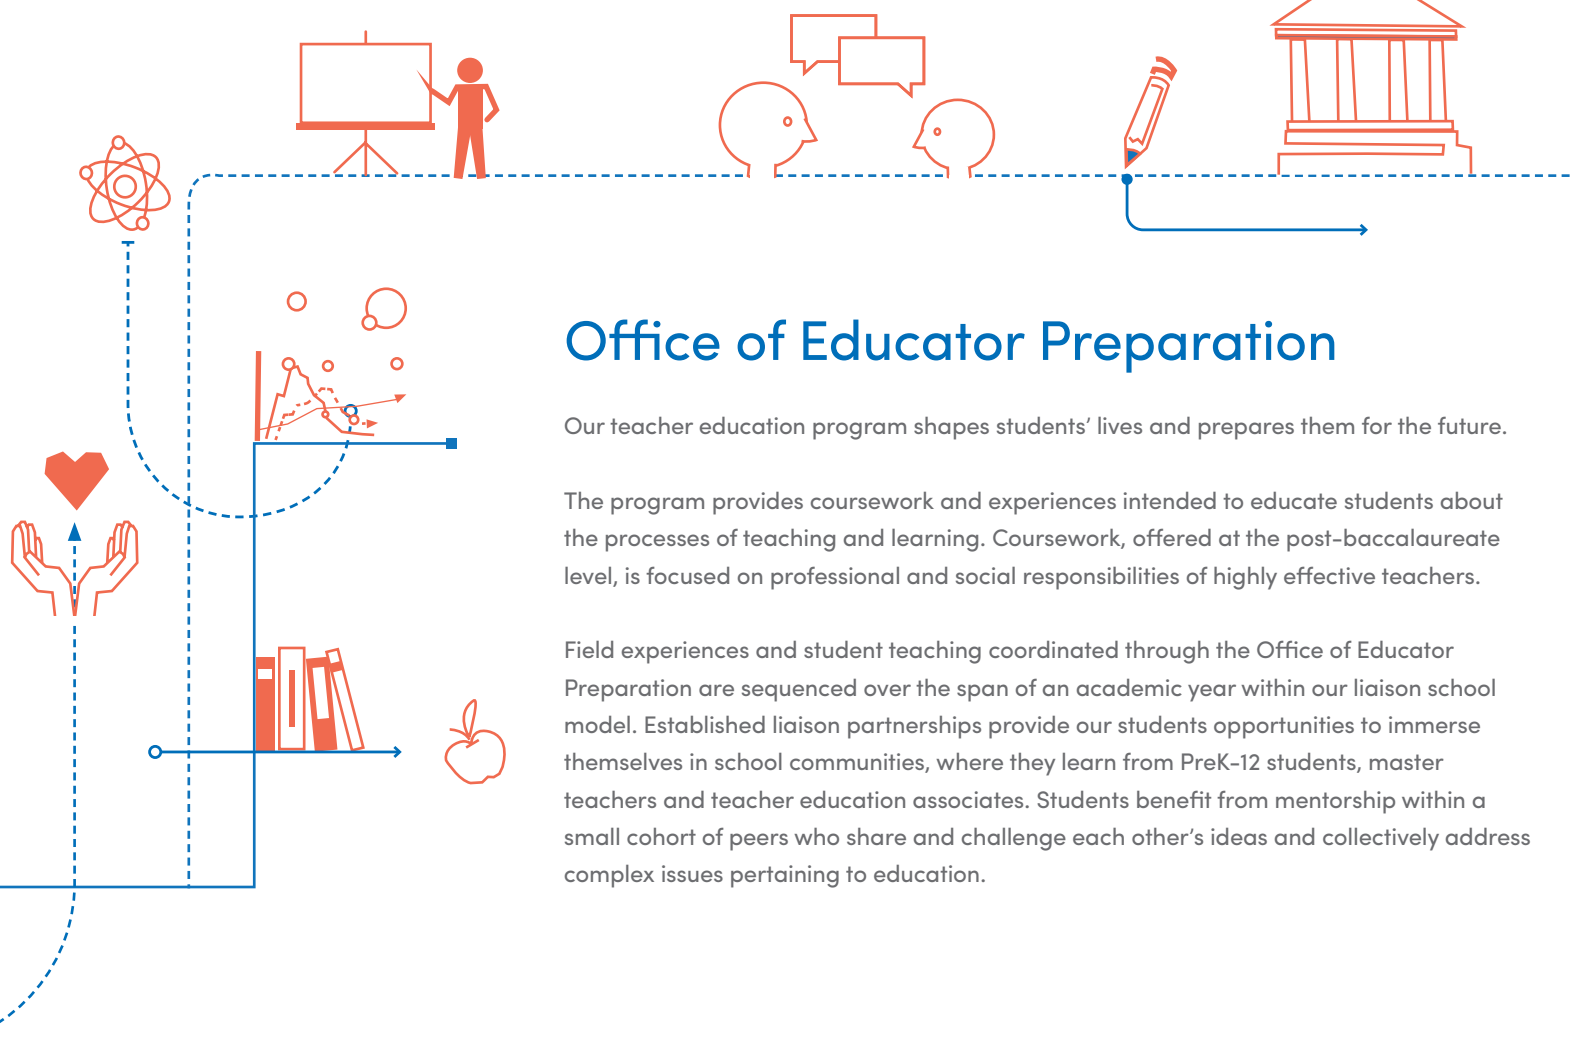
Office of Educator Preparation

Our teacher education program shapes students' lives and prepares them for the future.

The program provides coursework and experiences intended to educate students about the processes of teaching and learning. Coursework, offered at the post-baccalaureate level, is focused on professional and social responsibilities of highly effective teachers.

Field experiences and student teaching coordinated through the Office of Educator Preparation are sequenced over the span of an academic year within our liaison school model. Established liaison partnerships provide our students opportunities to immerse themselves in school communities, where they learn from PreK-12 students, master teachers and teacher education associates. Students benefit from mentorship within a small cohort of peers who share and challenge each other's ideas and collectively address complex issues pertaining to education.